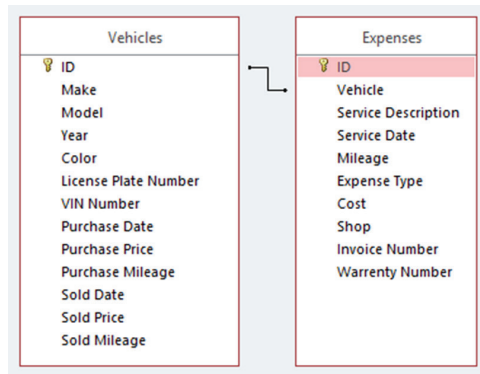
Vehicles

ID
Make
Model
Year
Color
License Plate Number
VIN Number
Purchase Date
Purchase Price
Purchase Mileage
Sold Date
Sold Price
Sold Mileage

Expenses

ID
Vehicle
Service Description
Service Date
Mileage
Expense Type
Cost
Shop
Invoice Number
Warrenty Number